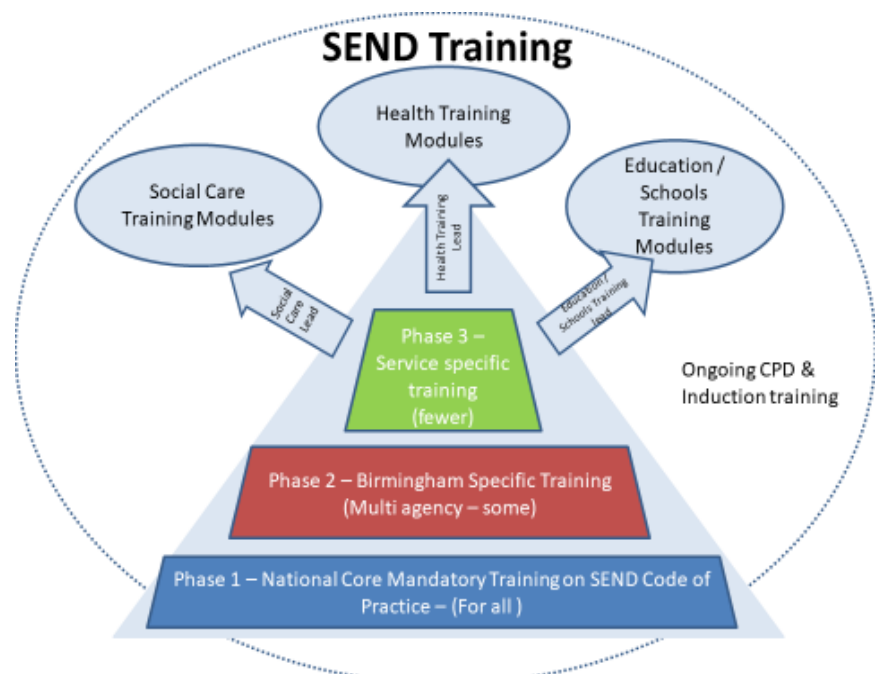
SEND Training

Health Training Modules

Social Care Training Modules

Education / Schools Training Modules

Health Training Lead

Social Care Lead

Education / Schools Training lead

Phase 3 – Service specific training (fewer)

Ongoing CPD & Induction training

Phase 2 – Birmingham Specific Training (Multi agency – some)

Phase 1 – National Core Mandatory Training on SEND Code of Practice – (For all )